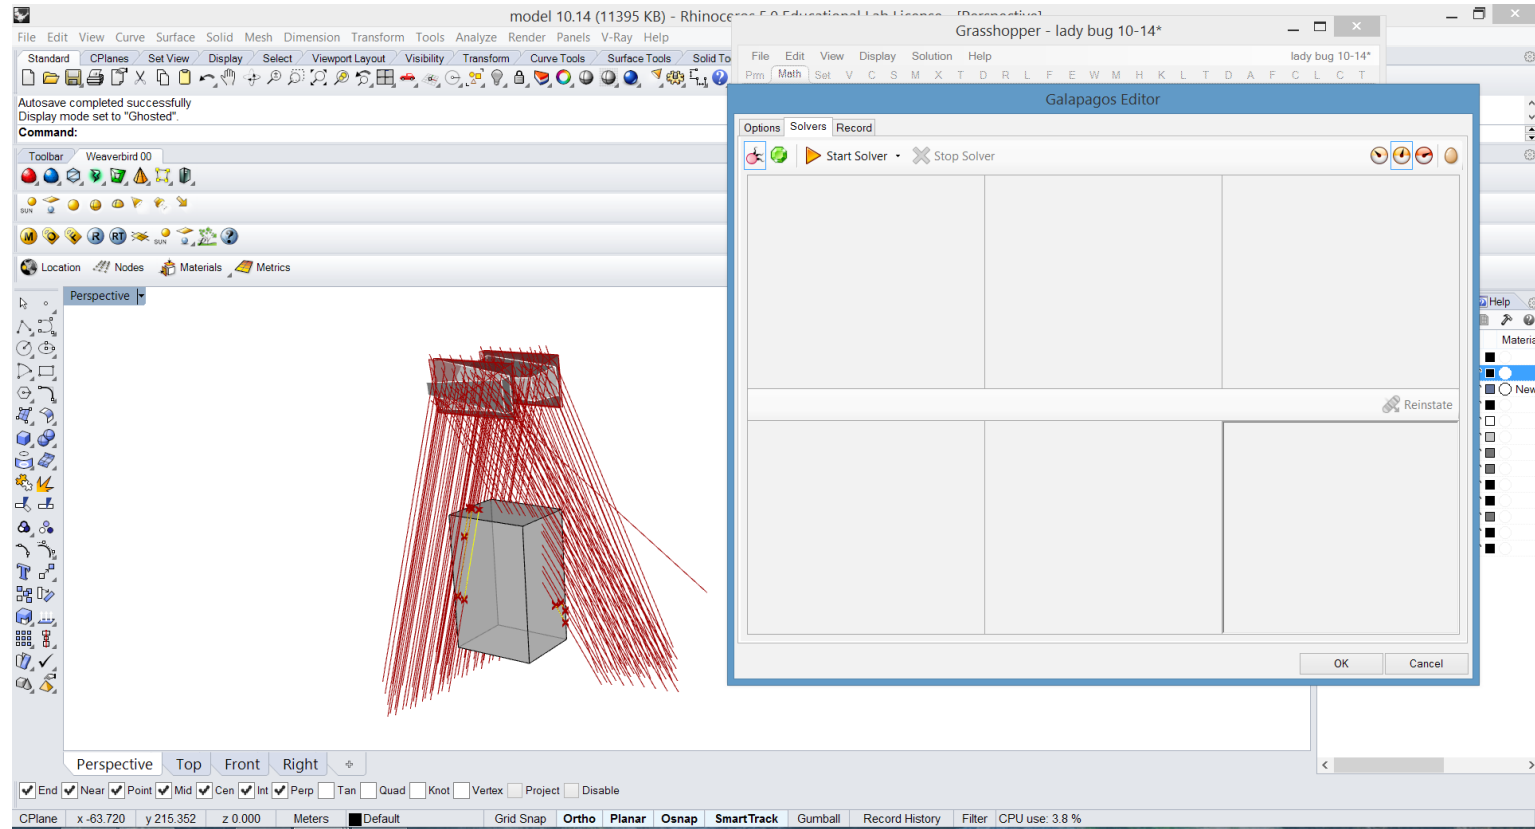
model 10.14 (11395 KB) - Rhinoce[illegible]

File Edit View Curve Surface Solid Mesh Dimension Transform Tools Analyze Render Panels V-Ray Help

Standard CPlanes Set View Display Select Viewport Layout Visibility Transform Curve Tools Surface Tools Solid To

Autosave completed successfully
Display mode set to "Ghosted".
Command:

Toolbar Weaverbird 00

SUN

SUN

Location Nodes Materials Metrics

Perspective

Grasshopper - lady bug 10-14*

File Edit View Display Solution Help

lady bug 10-14*

Prm Math Set V C S M X T D R L F E W M H K L T D A F C L C T

Galapagos Editor

Options Solvers Record

Start Solver Stop Solver

Reinstate

OK Cancel

Help

Materia

New

Perspective Top Front Right

End Near Point Mid Cen Int Perp Tan Quad Knot Vertex Project Disable

CPlane x -63.720 y 215.352 z 0.000 Meters Default Grid Snap Ortho Planar Osnap SmartTrack Gumball Record History Filter CPU use: 3.8 %